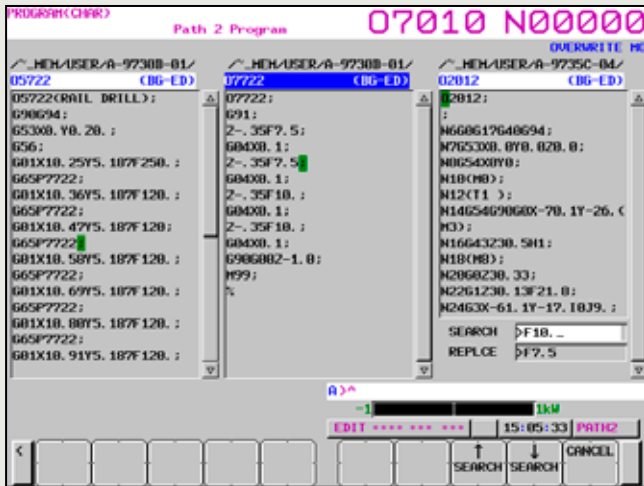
PROGRAM(CHAR)

Path 2 Program

O7010 N00000

OVERWRITE MO

/~_MEM/USER/A-9730B-01/
O5722 (BG-ED)

O5722(RAIL DRILL);
G90G94;
G53X0.Y0.Z0.;
G56;
G01X10.25Y5.187F250.;
G65P7722;
G01X10.36Y5.187F120.;
G65P7722;
G01X10.47Y5.187F120;
G65P7722;
G01X10.58Y5.187F120.;
G65P7722;
G01X10.69Y5.187F120.;
G65P7722;
G01X10.80Y5.187F120.;
G65P7722;
G01X10.91Y5.187F120.;

/~_MEM/USER/A-9730B-01/
O7722 (BG-ED)

O7722;
G91;
Z-.35F7.5;
G00X0.1;
Z-.35F7.5;
G00X0.1;
Z-.35F10.;
G00X0.1;
Z-.35F10.;
G00X0.1;
G90G00Z-1.0;
M99;
%

/~_MEM/USER/A-9735C-04/
O2012 (BG-ED)

O2012;
;
N6606176G0G94;
N7G53X0.0Y0.0Z0.0;
N8G54X0Y0;
N10(M8);
N12(T1 );
N14G54G90G0X-70.1Y-26.(
M3);
N16G43Z30.5H1;
N18(M8);
N20G0Z30.33;
N22G1Z30.13F21.0;
N24G3X-61.1Y-17.10J9.;

SEARCH >F10._
REPLCE >F7.5

A)^

-1 1kW

EDIT **** *** *** 15:05:33 PATH2

↑ SEARCH ↓ SEARCH CANCEL